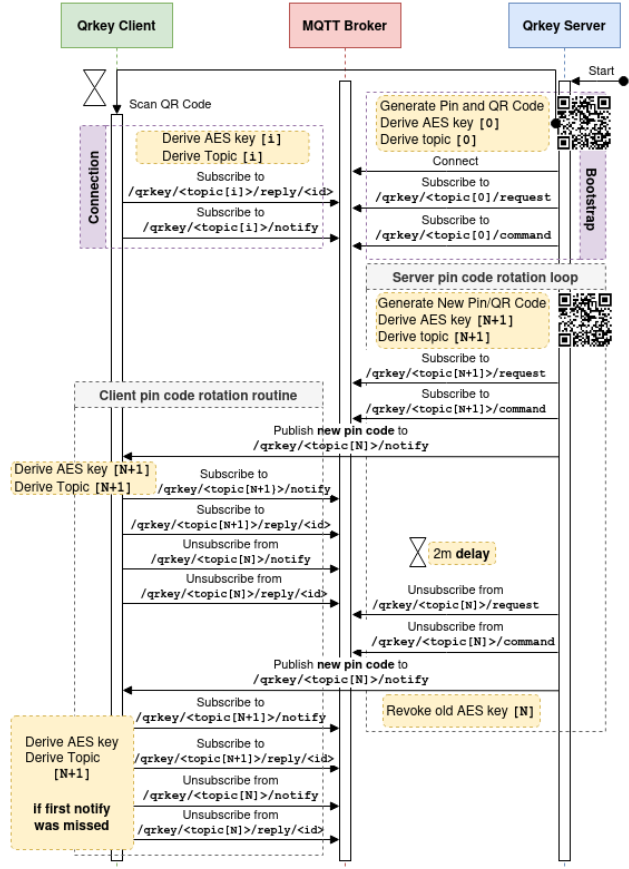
Qrkey Client

MQTT Broker

Qrkey Server

Start

Scan QR Code

Generate Pin and QR Code
Derive AES key [0]
Derive topic [0]

Connect

Subscribe to
/qrkey/<topic[0]/request

Subscribe to
/qrkey/<topic[0]/command

Bootstrap

Connection

Derive AES key [i]
Derive Topic [i]

Subscribe to
/qrkey/<topic[i]>/reply/<id>

Subscribe to
/qrkey/<topic[i]>/notify

Server pin code rotation loop

Generate New Pin/QR Code
Derive AES key [N+1]
Derive topic [N+1]

Subscribe to
/qrkey/<topic[N+1]>/request

Subscribe to
/qrkey/<topic[N+1]>/command

Client pin code rotation routine

Publish new pin code to
/qrkey/<topic[N]>/notify

Derive AES key [N+1]
Derive Topic [N+1]

Subscribe to
/qrkey/<topic[N+1]>/notify

Subscribe to
/qrkey/<topic[N+1]>/reply/<id>

Unsubscribe from
/qrkey/<topic[N]>/notify

Unsubscribe from
/qrkey/<topic[N]>/reply/<id>

2m delay

Unsubscribe from
/qrkey/<topic[N]>/request

Unsubscribe from
/qrkey/<topic[N]>/command

Publish new pin code to
/qrkey/<topic[N]>/notify

Subscribe to
/qrkey/<topic[N+1]>/notify

Revoke old AES key [N]

Derive AES key
Derive Topic
[N+1]

if first notify
was missed

Subscribe to
/qrkey/<topic[N+1]>/reply/<id>

Unsubscribe from
/qrkey/<topic[N]>/notify

Unsubscribe from
/qrkey/<topic[N]>/reply/<id>